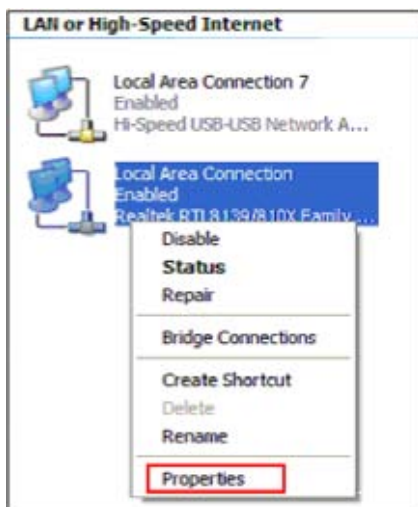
LAN or High-Speed Internet

Local Area Connection 7
Enabled
Hi-Speed USB-USB Network A...

Local Area Connection
Enabled
Realtek RTL8139/810X Family...

Disable
Status
Repair

Bridge Connections

Create Shortcut
Delete
Rename

Properties